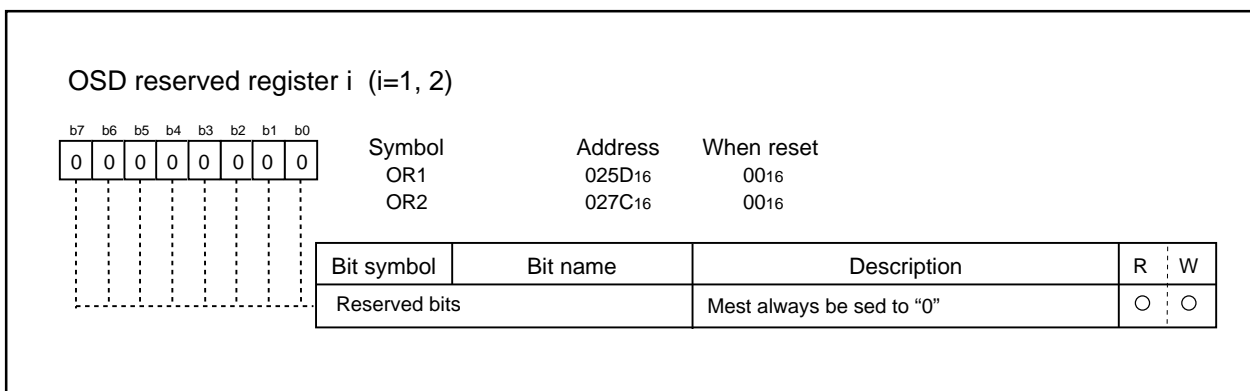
OSD reserved register i (i=1, 2)

b7 b6 b5 b4 b3 b2 b1 b0

| 0 | 0 | 0 | 0 | 0 | 0 | 0 | 0 |
|---|---|---|---|---|---|---|---|

| Symbol | Address | When reset |
|---|---|---|
| OR1 | $025D_{16}$ | $00_{16}$ |
| OR2 | $027C_{16}$ | $00_{16}$ |

| Bit symbol | Bit name | Description | R | W |
|---|---|---|---|---|
| Reserved bits | | Mest always be sed to “0” | ○ | ○ |